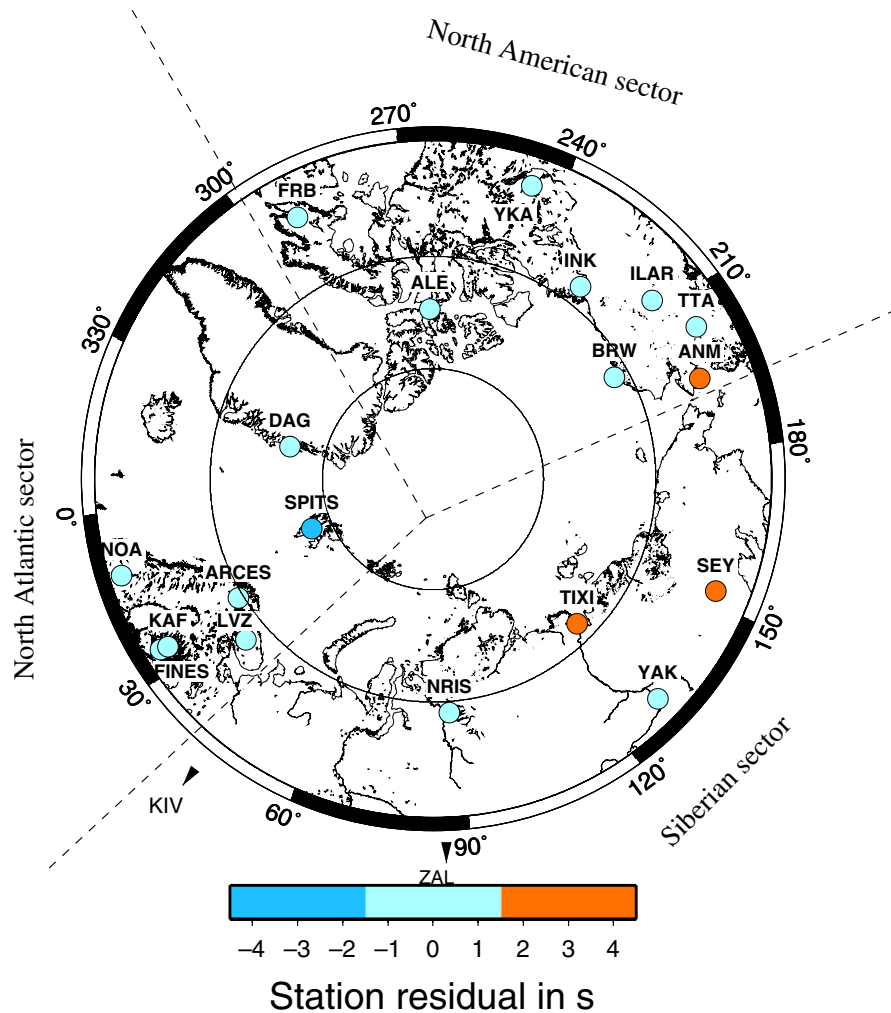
North American sector

270° 240° 300° 210° 330° 180° 0° 150° 30° 120° 60° 90°

FRB
YKA
INK
ILAR
TTA
ALE
BRW
ANM
DAG
SPITS
NOA
ARCES
KAF
LVZ
FINES
SEY
TIXI
NRIS
YAK

North Atlantic sector

Siberian sector

KIV
ZAL

−4 −3 −2 −1 0 1 2 3 4

Station residual in s